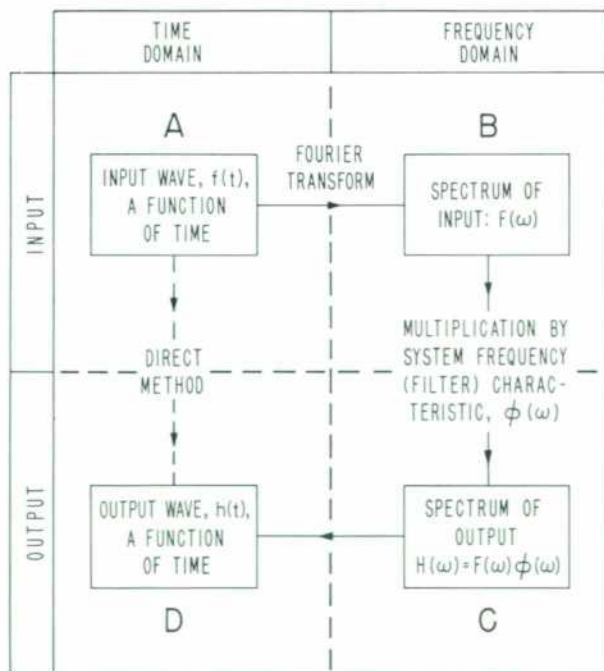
TIME DOMAIN

FREQUENCY DOMAIN

INPUT

A

INPUT WAVE, f(t), A FUNCTION OF TIME

FOURIER TRANSFORM

B

SPECTRUM OF INPUT: $F(\omega)$

MULTIPLICATION BY SYSTEM FREQUENCY (FILTER) CHARACTERISTIC, $\phi(\omega)$

DIRECT METHOD

OUTPUT

OUTPUT WAVE, h(t), A FUNCTION OF TIME

SPECTRUM OF OUTPUT $H(\omega)=F(\omega)\phi(\omega)$

D

C